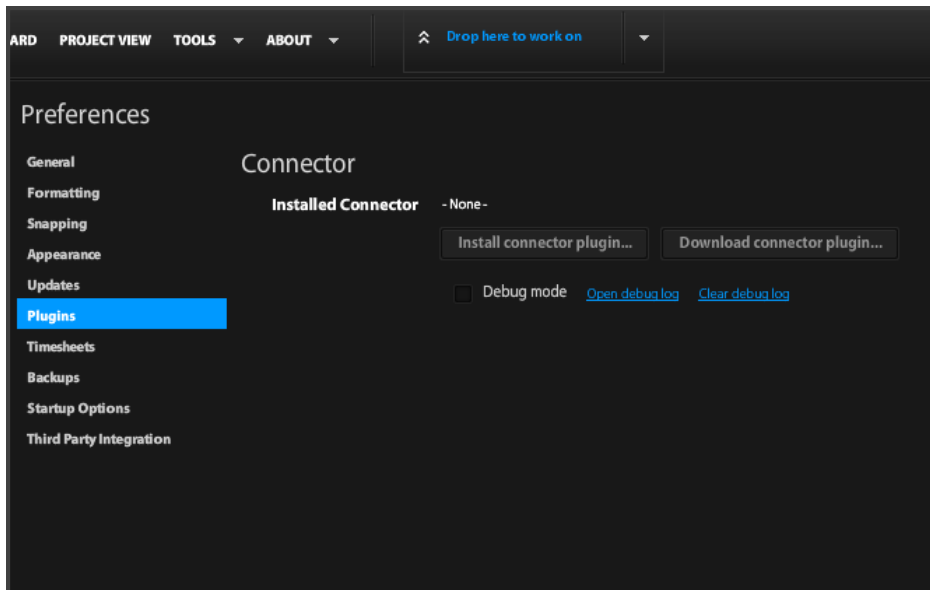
ARD PROJECT VIEW TOOLS ABOUT

Drop here to work on

Preferences

General
Formatting
Snapping
Appearance
Updates
Plugins
Timesheets
Backups
Startup Options
Third Party Integration

Connector

Installed Connector - None -

Install connector plugin... Download connector plugin...

Debug mode Open debug log Clear debug log